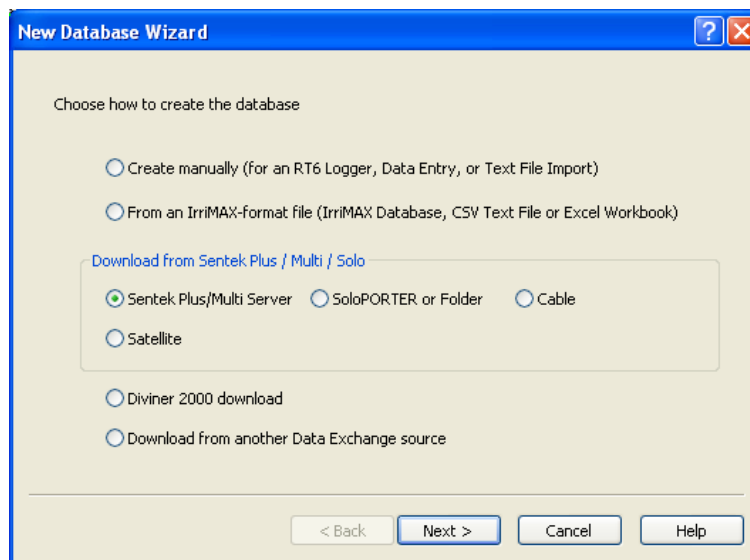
New Database Wizard

?

Choose how to create the database

Create manually (for an RT6 Logger, Data Entry, or Text File Import)

From an IrriMAX-format file (IrriMAX Database, CSV Text File or Excel Workbook)

Download from Sentek Plus / Multi / Solo

Sentek Plus/Multi Server

SoloPORTER or Folder

Cable

Satellite

Diviner 2000 download

Download from another Data Exchange source

< Back

Next >

Cancel

Help